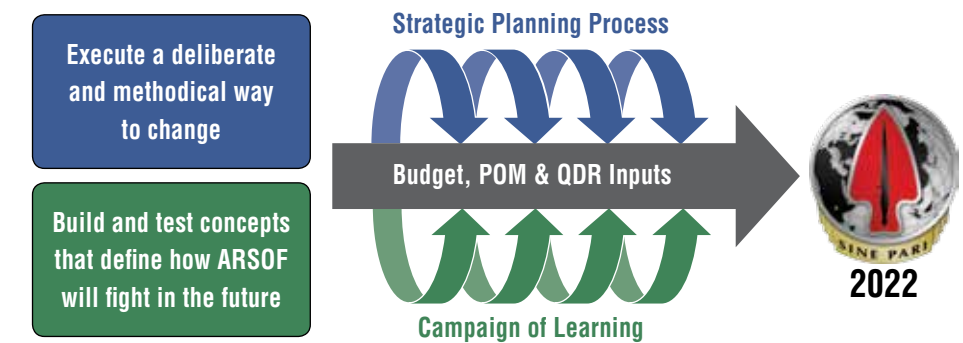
Execute a deliberate and methodical way to change

Build and test concepts that define how ARSOF will fight in the future

Strategic Planning Process

Budget, POM & QDR Inputs

Campaign of Learning

SINE PARI

2022